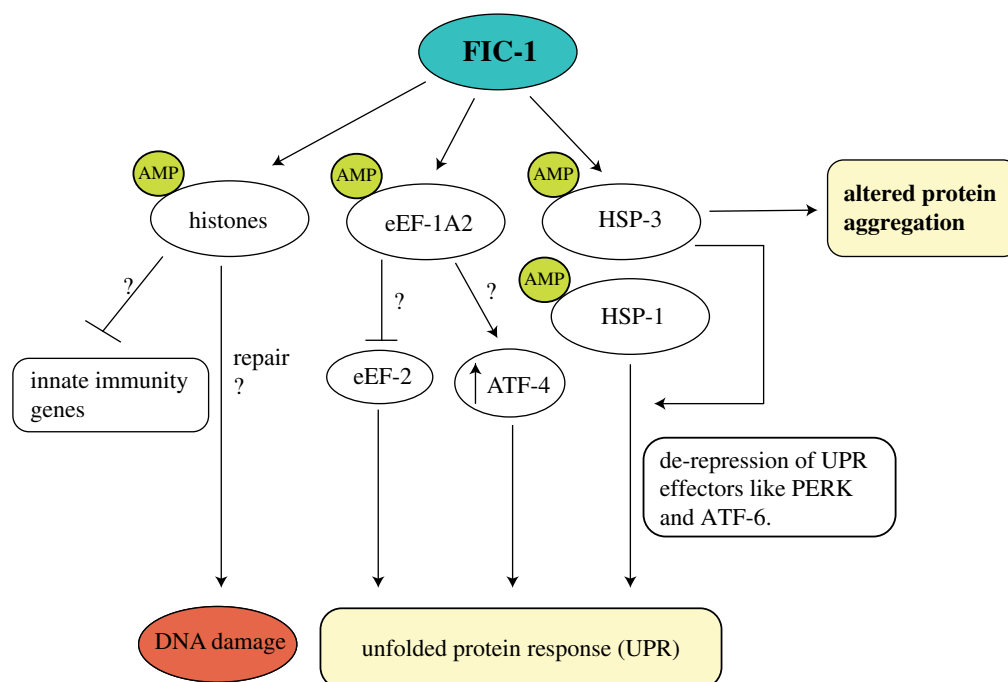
FIC-1

AMP
histones

AMP
eEF-1A2

AMP
HSP-3

altered protein aggregation

AMP
HSP-1

?

innate immunity genes

repair
?

?

eEF-2

?

ATF-4

de-repression of UPR effectors like PERK and ATF-6.

DNA damage

unfolded protein response (UPR)